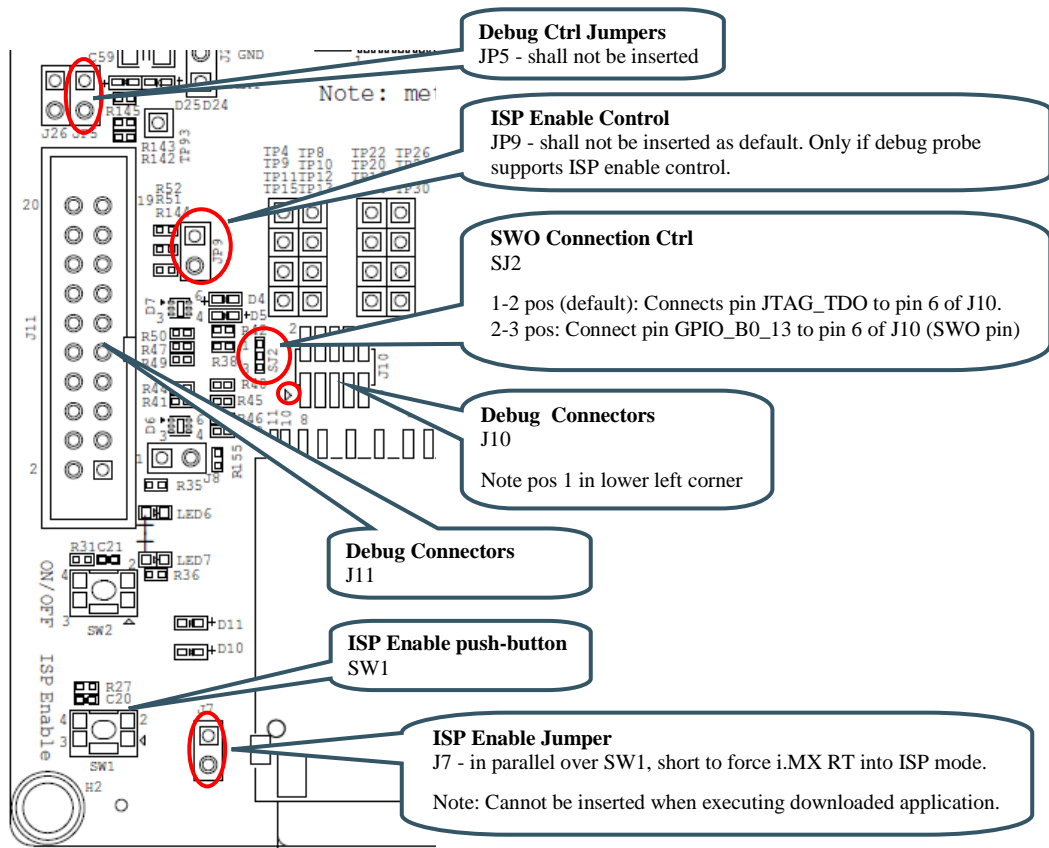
Debug Ctrl Jumpers
JP5 - shall not be inserted

ISP Enable Control
JP9 - shall not be inserted as default. Only if debug probe supports ISP enable control.

SWO Connection Ctrl
SJ2

1-2 pos (default): Connects pin JTAG_TDO to pin 6 of J10.
2-3 pos: Connect pin GPIO_B0_13 to pin 6 of J10 (SWO pin)

Debug Connectors
J10

Note pos 1 in lower left corner

Debug Connectors
J11

ISP Enable push-button
SW1

ISP Enable Jumper
J7 - in parallel over SW1, short to force i.MX RT into ISP mode.

Note: Cannot be inserted when executing downloaded application.

C59 GND J26 R145 D25 D24 Note: me R143 R142 TP93 TP4 TP8 TP9 TP10 TP11 TP12 TP15 TP22 TP20 TP26 TP30 20 19 R52 R51 R144 JP9 J11 D7 D4 D5 R50 R47 R49 R38 SJ2 J10 R44 R41 R45 R46 D6 R155 R35 2 1 11 10 8 LED6 R31 C21 LED7 R36 ON/OFF SW2 D11 D10 ISP Enable R27 C20 SW1 J7 H2